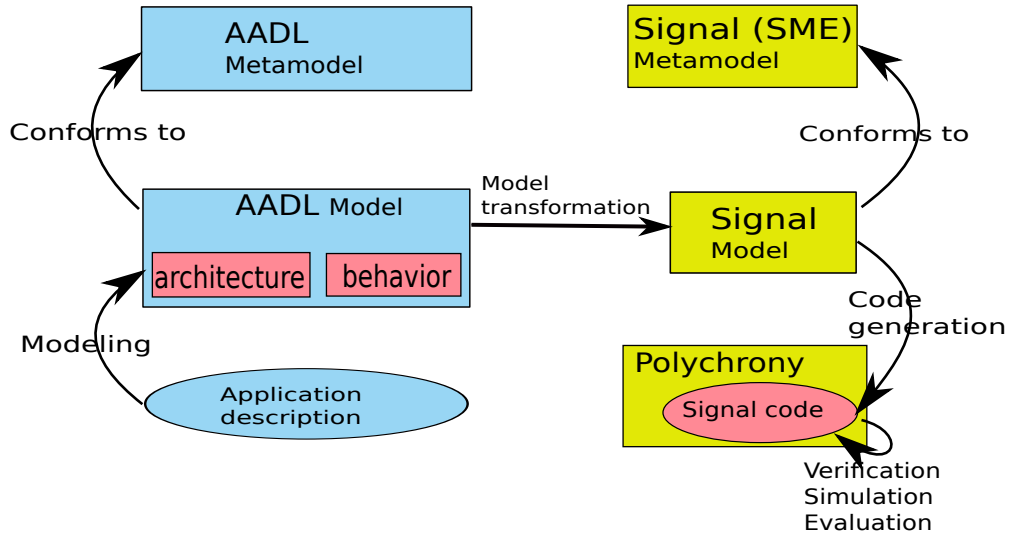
AADL
Metamodel

Signal (SME)
Metamodel

Conforms to

Conforms to

AADL Model

architecture

behavior

Model
transformation

Signal
Model

Code
generation

Modeling

Application
description

Polychrony

Signal code

Verification
Simulation
Evaluation